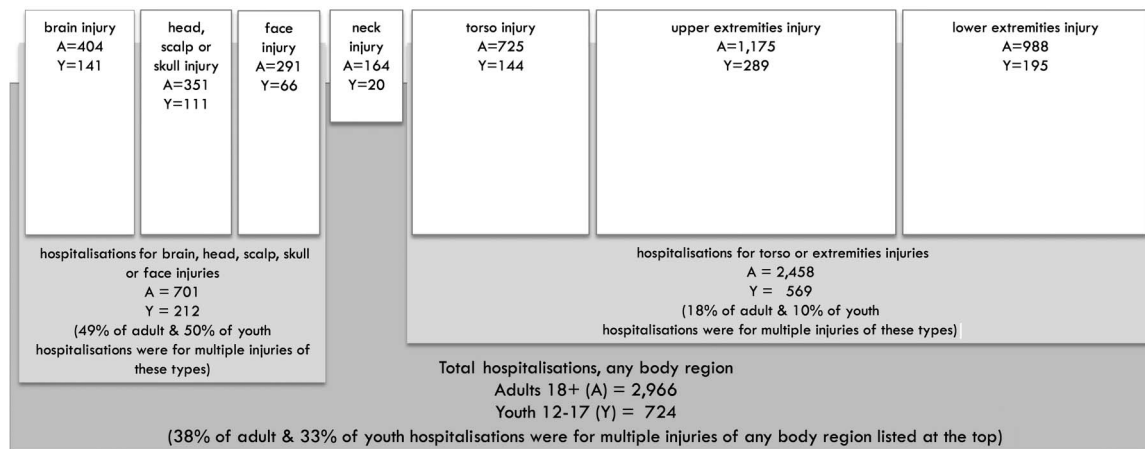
brain injury
A=404
Y=141

head, scalp or skull injury
A=351
Y=111

face injury
A=291
Y=66

neck injury
A=164
Y=20

torso injury
A=725
Y=144

upper extremities injury
A=1,175
Y=289

lower extremities injury
A=988
Y=195

hospitalisations for brain, head, scalp, skull or face injuries
A = 701
Y = 212
(49% of adult & 50% of youth hospitalisations were for multiple injuries of these types)

hospitalisations for torso or extremities injuries
A = 2,458
Y = 569
(18% of adult & 10% of youth hospitalisations were for multiple injuries of these types)

Total hospitalisations, any body region
Adults 18+ (A) = 2,966
Youth 12-17 (Y) = 724
(38% of adult & 33% of youth hospitalisations were for multiple injuries of any body region listed at the top)